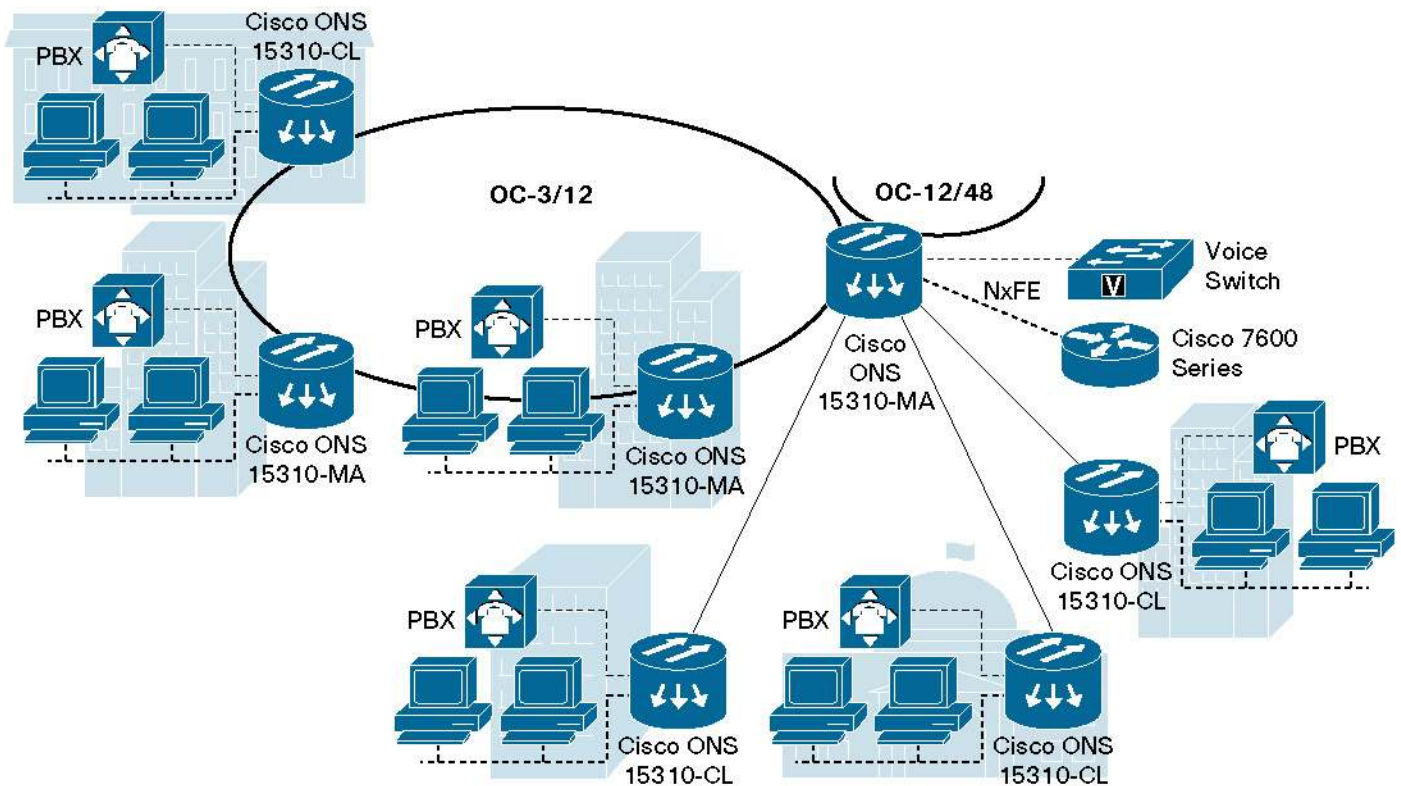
PBX
Cisco ONS 15310-CL

OC-3/12

OC-12/48

Voice Switch

NxFE

Cisco 7600 Series

PBX
Cisco ONS 15310-MA

PBX
Cisco ONS 15310-MA

Cisco ONS 15310-MA

PBX
Cisco ONS 15310-CL

PBX
Cisco ONS 15310-CL

PBX
Cisco ONS 15310-CL